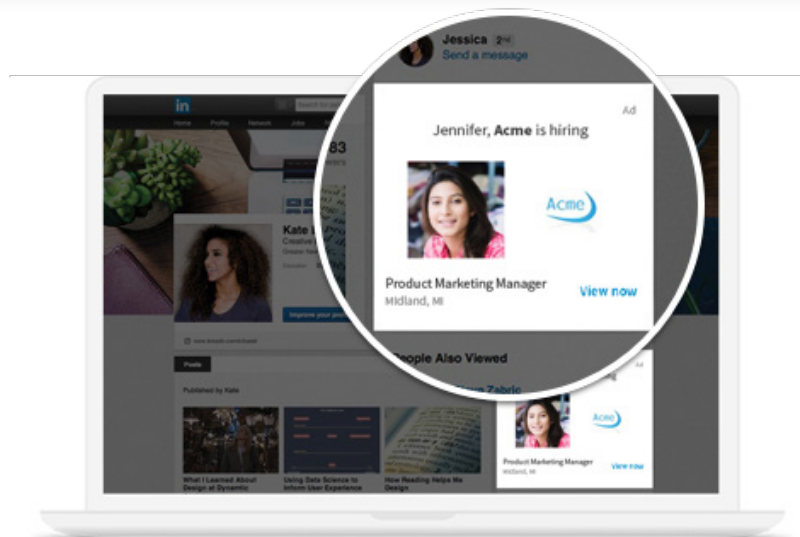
Jessica 2nd
Send a message

Ad
Jennifer, Acme is hiring
Acme
Product Marketing Manager
Midland, MI
View now

People Also Viewed

in
Home Profile Network Jobs
83
Kate
Posts
Published by Kate
What I Learned About Design at Dynamic
Using Data Science to Inform User Experience
How Reading Helps Me Design

Ad
Acme
Product Marketing Manager
Midland, MI
View now